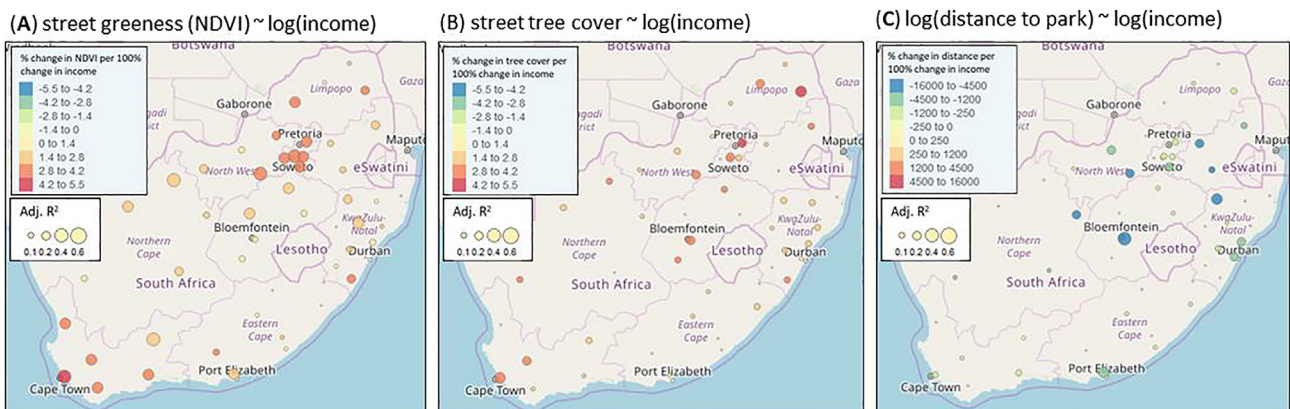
(A) street greeness (NDVI) ~ log(income)

% change in NDVI per 100% change in income
-5.5 to -4.2
-4.2 to -2.8
-2.8 to -1.4
-1.4 to 0
0 to 1.4
1.4 to 2.8
2.8 to 4.2
4.2 to 5.5

Adj. R²
0.1 0.2 0.4 0.6

Botswana
Gaza
Limpopo
Gaborone
Pretoria
Maputo
North West
Soweto
eSwatini
Bloemfontein
KwaZulu-Natal
Northern Cape
Lesotho
Durban
South Africa
Eastern Cape
Port Elizabeth
Cape Town

(B) street tree cover ~ log(income)

% change in tree cover per 100% change in income
-5.5 to -4.2
-4.2 to -2.8
-2.8 to -1.4
-1.4 to 0
0 to 1.4
1.4 to 2.8
2.8 to 4.2
4.2 to 5.5

Adj. R²
0.1 0.2 0.4 0.6

Botswana
Gaza
Limpopo
Gaborone
Pretoria
Maputo
North West
Soweto
eSwatini
Bloemfontein
KwaZulu-Natal
Northern Cape
Lesotho
Durban
South Africa
Eastern Cape
Port Elizabeth
Cape Town

(C) log(distance to park) ~ log(income)

% change in distance per 100% change in income
-16000 to -4500
-4500 to -1200
-1200 to -250
-250 to 0
0 to 250
250 to 1200
1200 to 4500
4500 to 16000

Adj. R²
0.1 0.2 0.4 0.6

Botswana
Gaza
Limpopo
Gaborone
Pretoria
Maputo
Soweto
eSwatini
Bloemfontein
KwaZulu-Natal
Northern Cape
Lesotho
Durban
South Africa
Eastern Cape
Port Elizabeth
Cape Town